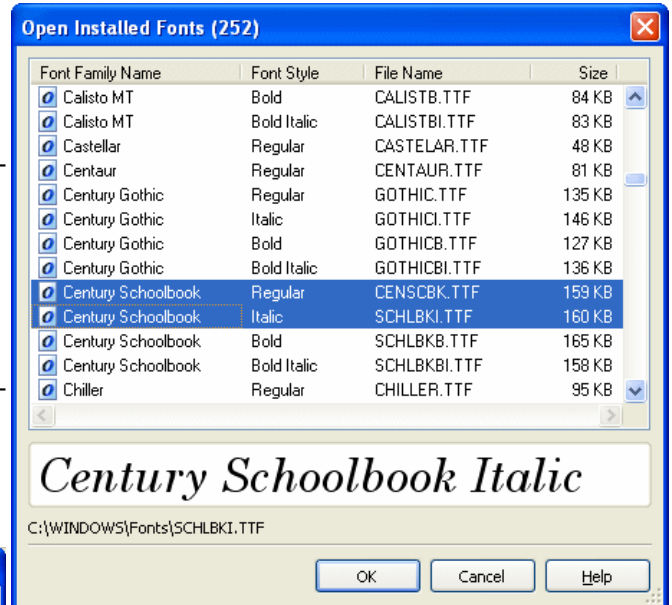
Open Installed Fonts (252)

| Font Family Name | Font Style | File Name | Size |
|---|---|---|---|
| Calisto MT | Bold | CALISTB.TTF | 84 KB |
| Calisto MT | Bold Italic | CALISTBI.TTF | 83 KB |
| Castellar | Regular | CASTELAR.TTF | 48 KB |
| Centaur | Regular | CENTAUR.TTF | 81 KB |
| Century Gothic | Regular | GOTHIC.TTF | 135 KB |
| Century Gothic | Italic | GOTHICI.TTF | 146 KB |
| Century Gothic | Bold | GOTHICB.TTF | 127 KB |
| Century Gothic | Bold Italic | GOTHICBI.TTF | 136 KB |
| Century Schoolbook | Regular | CENSCBK.TTF | 159 KB |
| Century Schoolbook | Italic | SCHLBKI.TTF | 160 KB |
| Century Schoolbook | Bold | SCHLBKB.TTF | 165 KB |
| Century Schoolbook | Bold Italic | SCHLBKBI.TTF | 158 KB |
| Chiller | Regular | CHILLER.TTF | 95 KB |

Century Schoolbook Italic

C:\WINDOWS\Fonts\SCHLBKI.TTF

OK Cancel Help